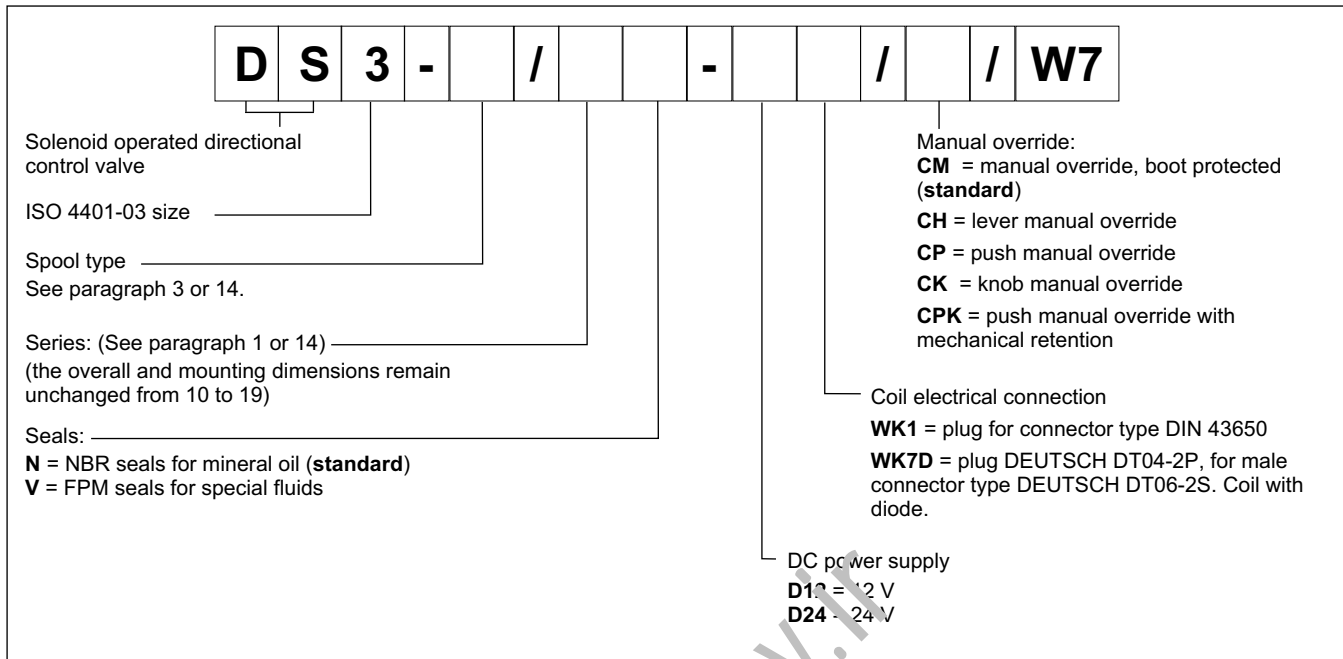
| D | S | 3 | - |  | / |  |  | - |  |  | / |  | / | W7 |
|---|---|---|---|---|---|---|---|---|---|---|---|---|---|---|

Solenoid operated directional control valve

ISO 4401-03 size

Spool type
See paragraph 3 or 14.

Series: (See paragraph 1 or 14)
(the overall and mounting dimensions remain unchanged from 10 to 19)

Seals:
**N** = NBR seals for mineral oil (**standard**)
**V** = FPM seals for special fluids

Manual override:
**CM** = manual override, boot protected (**standard**)
**CH** = lever manual override
**CP** = push manual override
**CK** = knob manual override
**CPK** = push manual override with mechanical retention

Coil electrical connection
**WK1** = plug for connector type DIN 43650
**WK7D** = plug DEUTSCH DT04-2P, for male connector type DEUTSCH DT06-2S. Coil with diode.

DC power supply
**D12** = 12 V
**D24** = 24 V